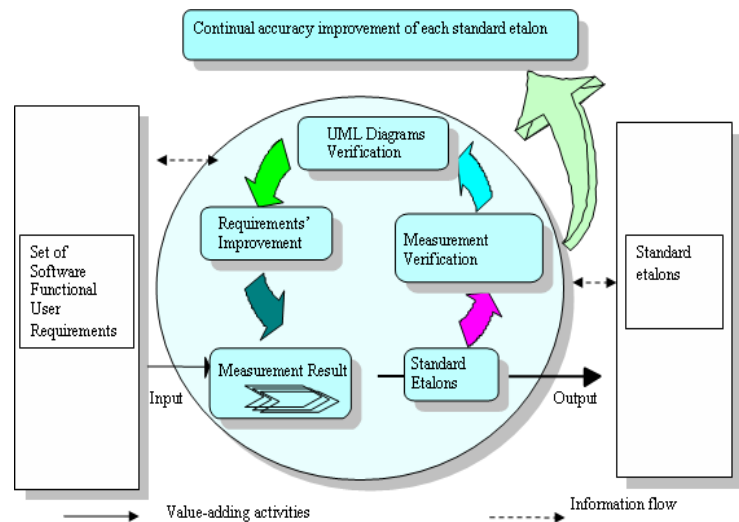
Continual accuracy improvement of each standard etalon

UML Diagrams Verification

Requirements' Improvement

Measurement Verification

Set of Software Functional User Requirements

Standard etalons

Measurement Result

Standard Etalons

Input

Output

Value-adding activities

Information flow